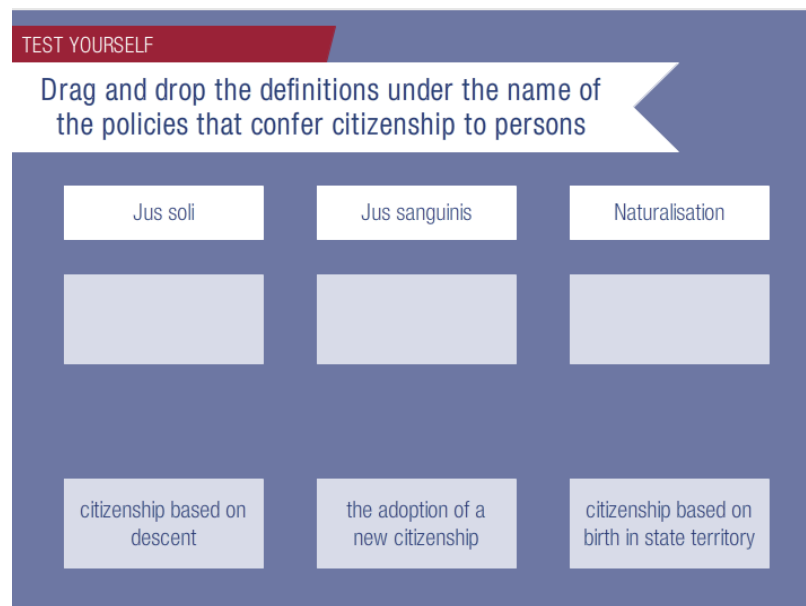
TEST YOURSELF

Drag and drop the definitions under the name of the policies that confer citizenship to persons

Jus soli

Jus sanguinis

Naturalisation

citizenship based on descent

the adoption of a new citizenship

citizenship based on birth in state territory